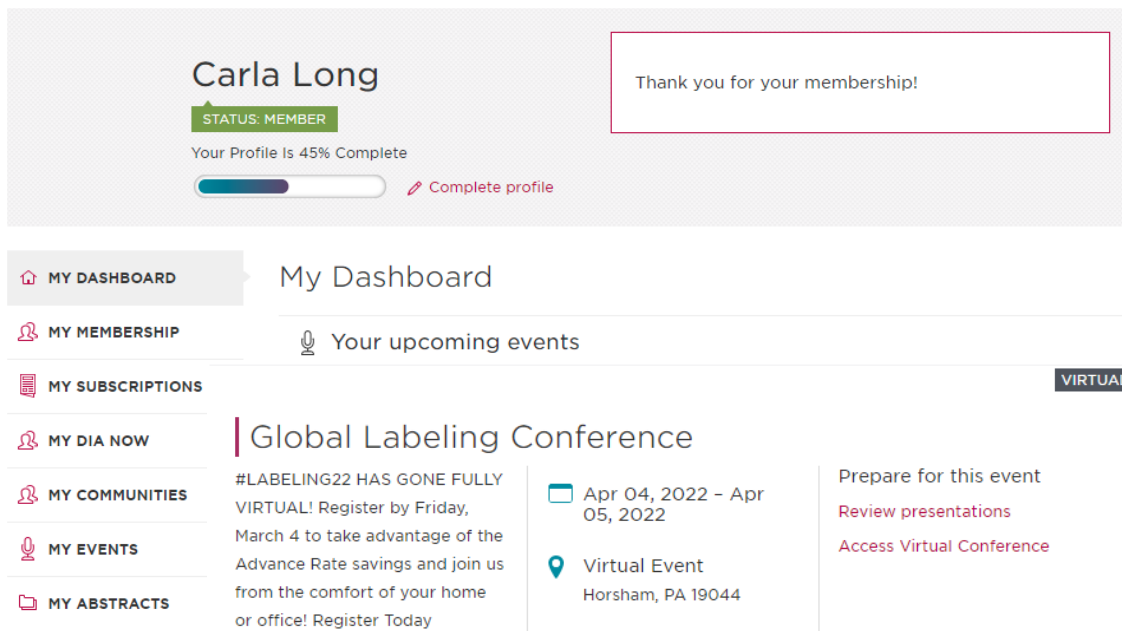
Carla Long

STATUS: MEMBER

Your Profile Is 45% Complete

Complete profile

Thank you for your membership!

MY DASHBOARD

MY MEMBERSHIP

MY SUBSCRIPTIONS

MY DIA NOW

MY COMMUNITIES

MY EVENTS

MY ABSTRACTS

My Dashboard

Your upcoming events

VIRTUAL

Global Labeling Conference

#LABELING22 HAS GONE FULLY VIRTUAL! Register by Friday, March 4 to take advantage of the Advance Rate savings and join us from the comfort of your home or office! Register Today

Apr 04, 2022 – Apr 05, 2022

Virtual Event
Horsham, PA 19044

Prepare for this event

Review presentations

Access Virtual Conference